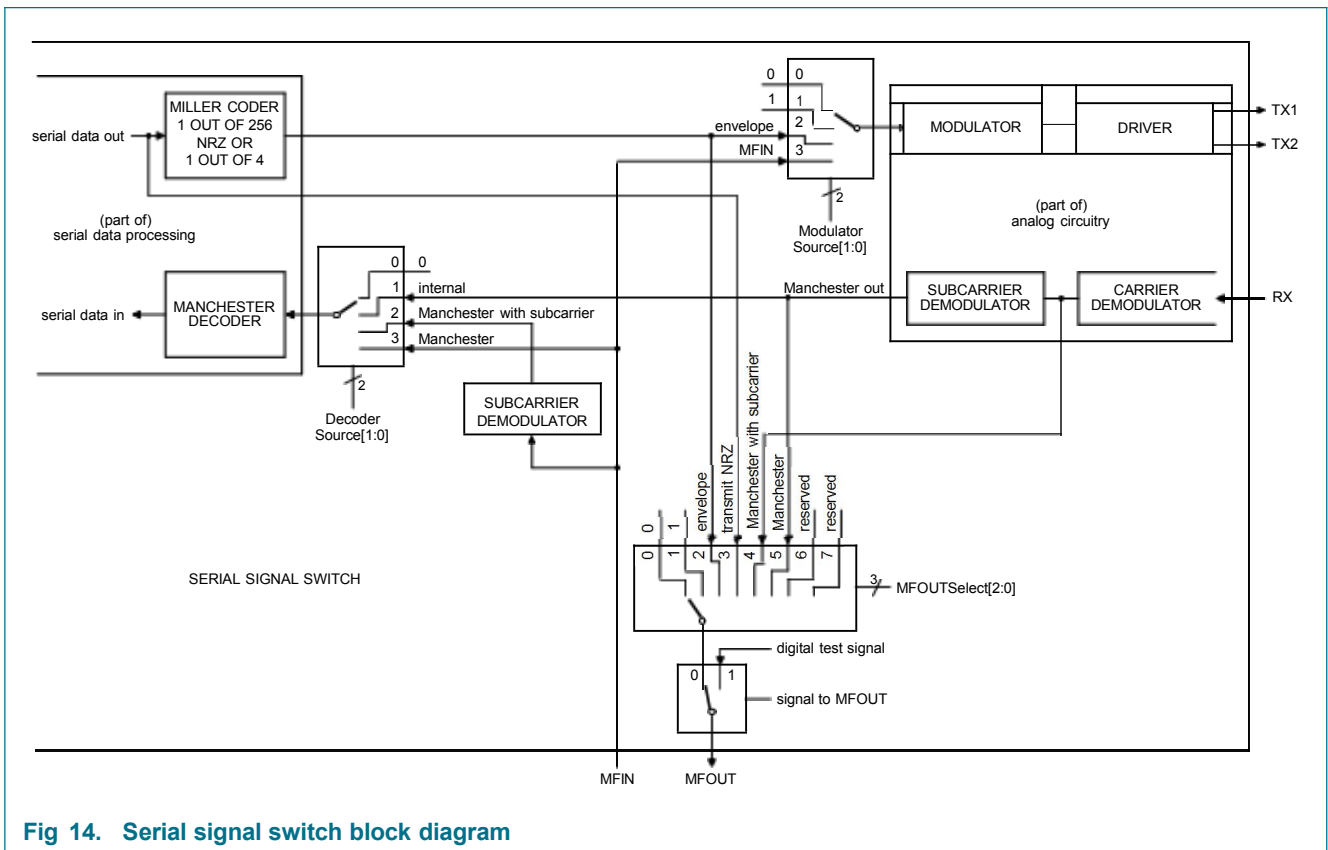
serial data out

MILLER CODER
1 OUT OF 256
NRZ OR
1 OUT OF 4

(part of)
serial data processing

serial data in

MANCHESTER DECODER

0 0
1 internal
2 Manchester with subcarrier
3 Manchester

2
Decoder Source[1:0]

SUBCARRIER DEMODULATOR

0 0
1 1
envelope 2
MFIN 3

2
Modulator Source[1:0]

MODULATOR

DRIVER

TX1
TX2

(part of)
analog circuitry

Manchester out

SUBCARRIER DEMODULATOR

CARRIER DEMODULATOR

RX

0
1
envelope
transmit NRZ
Manchester with subcarrier
Manchester
reserved
reserved

0 1 2 3 4 5 6 7

3
MFOUTSelect[2:0]

SERIAL SIGNAL SWITCH

digital test signal

0 1

signal to MFOUT

MFIN
MFOUT

Fig 14. Serial signal switch block diagram